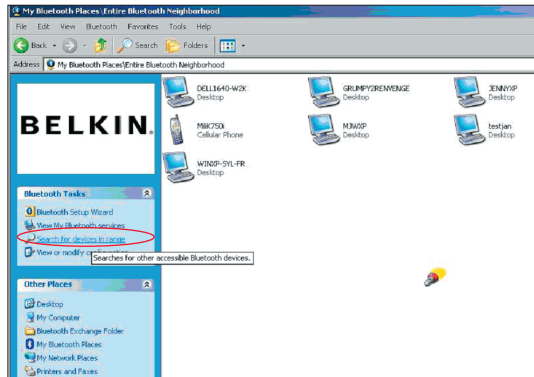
My Bluetooth Places \Entire Bluetooth Neighborhood

File Edit View Bluetooth Favorites Tools Help

Back Search Folders

Address My Bluetooth Places\Entire Bluetooth Neighborhood

BELKIN.

Bluetooth Tasks

Bluetooth Setup Wizard

View My Bluetooth services

Search for devices in range

View or modify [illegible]

Searches for other accessible Bluetooth devices.

Other Places

Desktop

My Computer

Bluetooth Exchange Folder

My Bluetooth Places

My Network Places

Printers and Faxes

DELL1640-W2K
Desktop

GRUMPY2REVENGE
Desktop

JENNYXP
Desktop

MiIK750i
Cellular Phone

MJWXP
Desktop

testjan
Desktop

WINXP-SYL-FR
Desktop